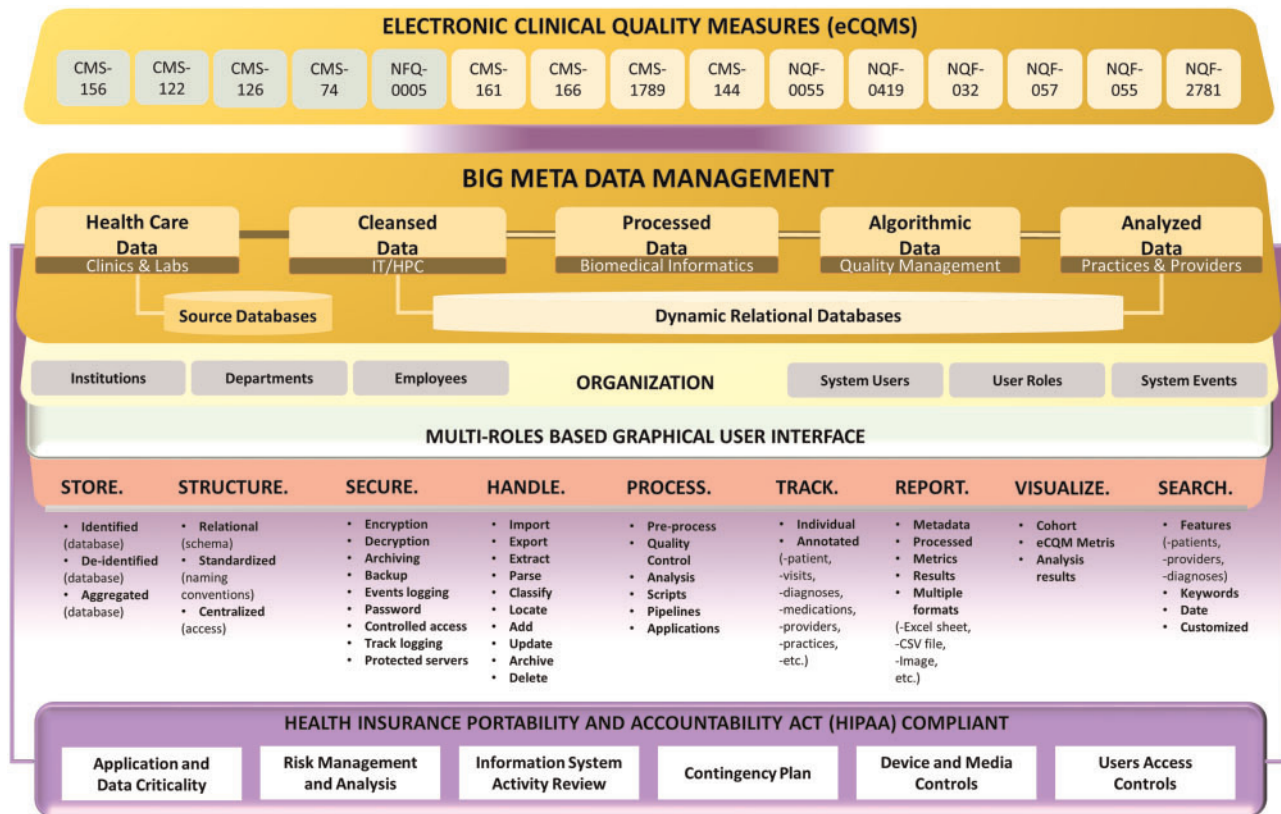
ELECTRONIC CLINICAL QUALITY MEASURES (eCQMS)

CMS-156 CMS-122 CMS-126 CMS-74 NFQ-0005 CMS-161 CMS-166 CMS-1789 CMS-144 NQF-0055 NQF-0419 NQF-032 NQF-057 NQF-055 NQF-2781

BIG META DATA MANAGEMENT

Health Care Data
Clinics & Labs

Cleansed Data
IT/HPC

Processed Data
Biomedical Informatics

Algorithmic Data
Quality Management

Analyzed Data
Practices & Providers

Source Databases

Dynamic Relational Databases

Institutions Departments Employees ORGANIZATION System Users User Roles System Events

MULTI-ROLES BASED GRAPHICAL USER INTERFACE

STORE.
• Identified (database)
• De-identified (database)
• Aggregated (database)

STRUCTURE.
• Relational (schema)
• Standardized (naming conventions)
• Centralized (access)

SECURE.
• Encryption
• Decryption
• Archiving
• Backup
• Events logging
• Password
• Controlled access
• Track logging
• Protected servers

HANDLE.
• Import
• Export
• Extract
• Parse
• Classify
• Locate
• Add
• Update
• Archive
• Delete

PROCESS.
• Pre-process
• Quality Control
• Analysis
• Scripts
• Pipelines
• Applications

TRACK.
• Individual
• Annotated (-patient, -visits, -diagnoses, -medications, -providers, -practices, -etc.)

REPORT.
• Metadata
• Processed
• Metrics
• Results
• Multiple formats (-Excel sheet, -CSV file, -Image, etc.)

VISUALIZE.
• Cohort
• eCQM Metris
• Analysis results

SEARCH.
• Features (-patients, -providers, -diagnoses)
• Keywords
• Date
• Customized

HEALTH INSURANCE PORTABILITY AND ACCOUNTABILITY ACT (HIPAA) COMPLIANT

Application and Data Criticality
Risk Management and Analysis
Information System Activity Review
Contingency Plan
Device and Media Controls
Users Access Controls